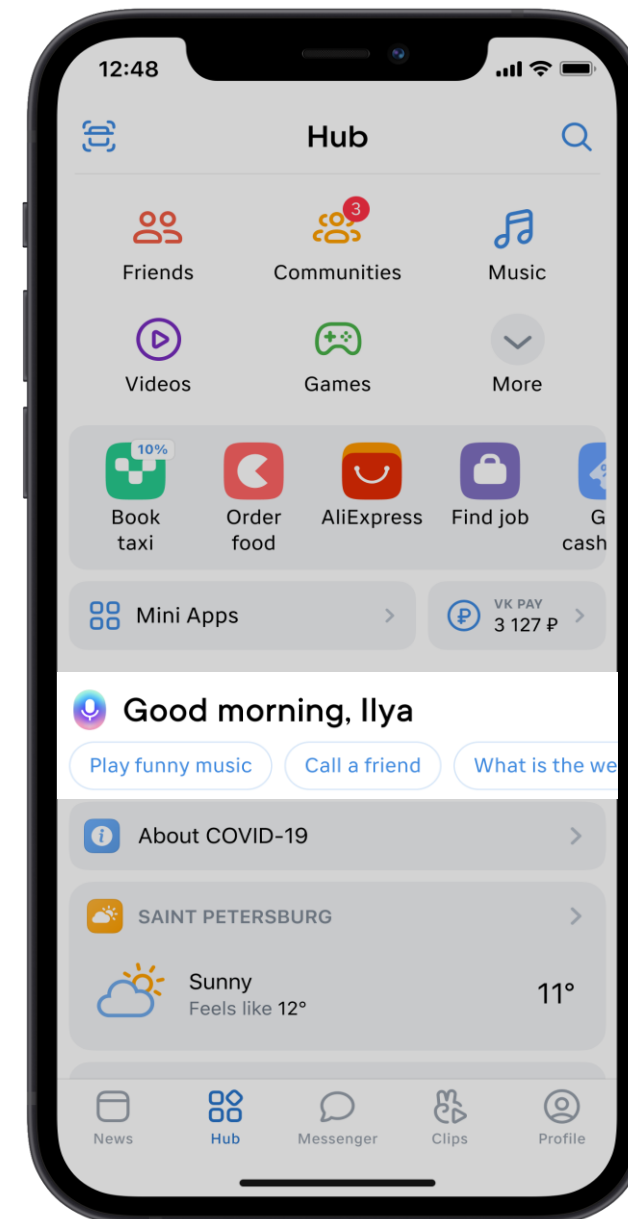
12:48

Hub

Friends
3
Communities
Music
Videos
Games
More

10%
Book taxi
Order food
AliExpress
Find job
G cash

Mini Apps
VK PAY
3 127 ₽

Good morning, Ilya
Play funny music
Call a friend
What is the we

About COVID-19

SAINT PETERSBURG
Sunny
Feels like 12°
11°

News
Hub
Messenger
Clips
Profile